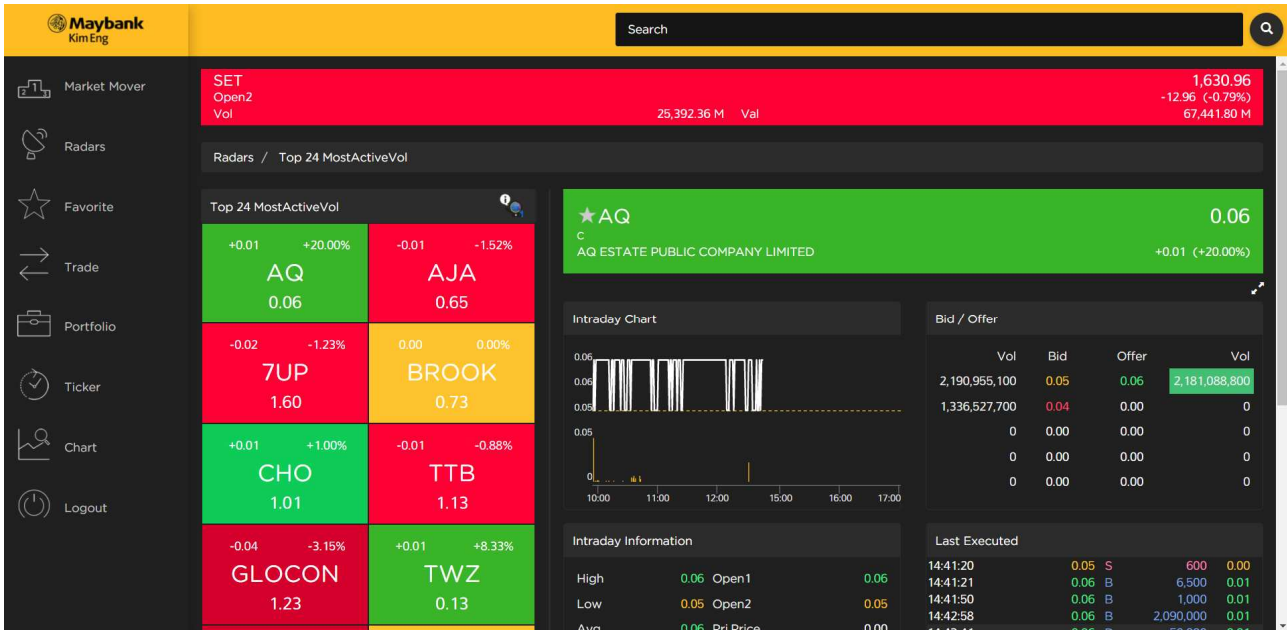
Maybank
Kim Eng

Search

Market Mover
Radars
Favorite
Trade
Portfolio
Ticker
Chart
Logout

SET
Open2
Vol 25,392.36 M Val
1,630.96
-12.96 (-0.79%)
67,441.80 M

Radars / Top 24 MostActiveVol

Top 24 MostActiveVol

| +0.01 +20.00% AQ 0.06 | -0.01 -1.52% AJA 0.65 |
|---|---|
| -0.02 -1.23% 7UP 1.60 | 0.00 0.00% BROOK 0.73 |
| +0.01 +1.00% CHO 1.01 | -0.01 -0.88% TTB 1.13 |
| -0.04 -3.15% GLOCON 1.23 | +0.01 +8.33% TWZ 0.13 |

★AQ
C
AQ ESTATE PUBLIC COMPANY LIMITED
0.06
+0.01 (+20.00%)

Intraday Chart
0.06
0.06
0.05
0.05
0
10:00 11:00 12:00 15:00 16:00 17:00

Bid / Offer

| Vol | Bid | Offer | Vol |
|---|---|---|---|
| 2,190,955,100 | 0.05 | 0.06 | 2,181,088,800 |
| 1,336,527,700 | 0.04 | 0.00 | 0 |
| 0 | 0.00 | 0.00 | 0 |
| 0 | 0.00 | 0.00 | 0 |
| 0 | 0.00 | 0.00 | 0 |

Intraday Information
High 0.06 Open1 0.06
Low 0.05 Open2 0.05
Avg 0.06 Pri Price 0.00

Last Executed
| 14:41:20 | 0.05 | S | 600 | 0.00 |
|---|---|---|---|---|
| 14:41:21 | 0.06 | B | 6,500 | 0.01 |
| 14:41:50 | 0.06 | B | 1,000 | 0.01 |
| 14:42:58 | 0.06 | B | 2,090,000 | 0.01 |